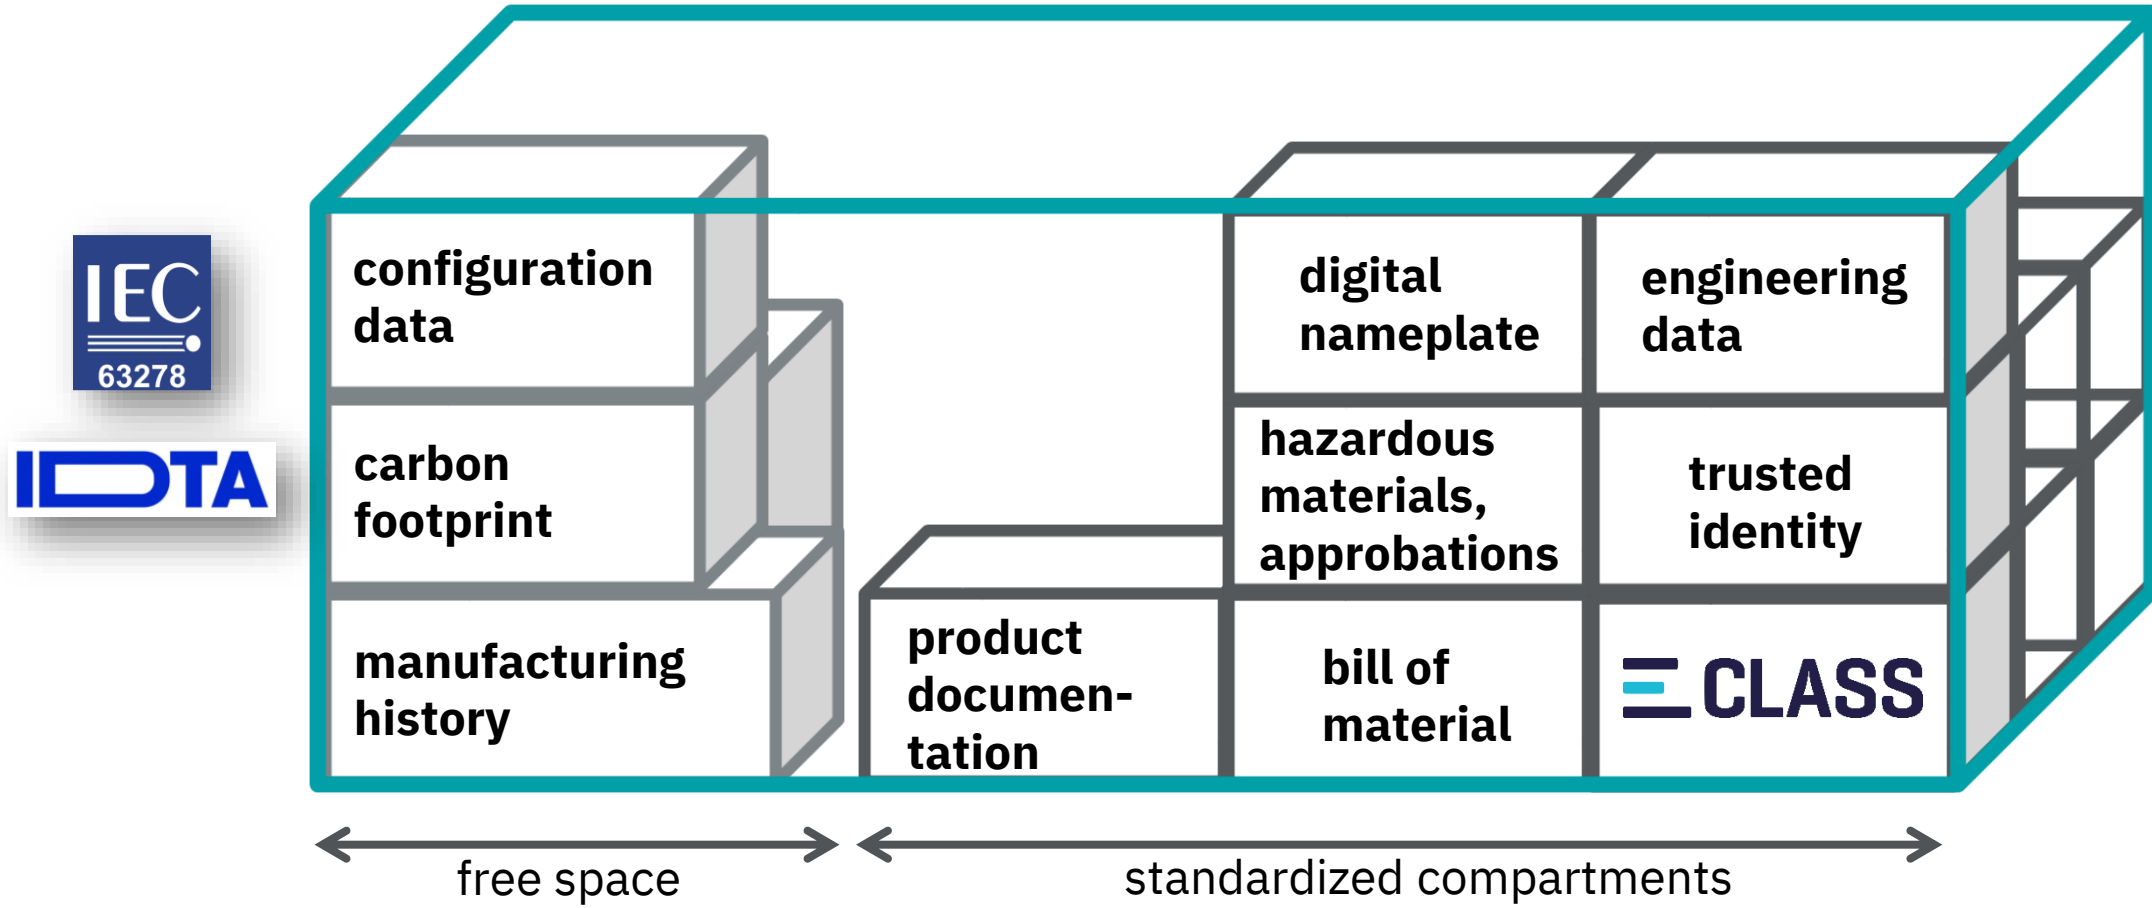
IEC
63278

IDTA

configuration data

carbon footprint

manufacturing history

product documentation

digital nameplate

engineering data

hazardous materials, approbations

trusted identity

bill of material

ECLASS

free space

standardized compartments